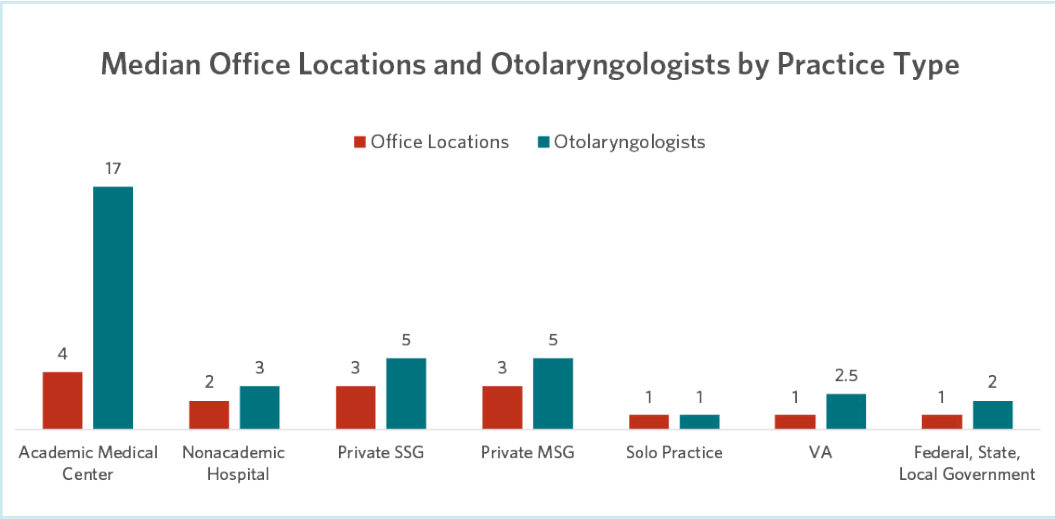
Median Office Locations and Otolaryngologists by Practice Type

Office Locations
Otolaryngologists

| | Office Locations | Otolaryngologists |
|---|---|---|
| Academic Medical Center | 4 | 17 |
| Nonacademic Hospital | 2 | 3 |
| Private SSG | 3 | 5 |
| Private MSG | 3 | 5 |
| Solo Practice | 1 | 1 |
| VA | 1 | 2.5 |
| Federal, State, Local Government | 1 | 2 |